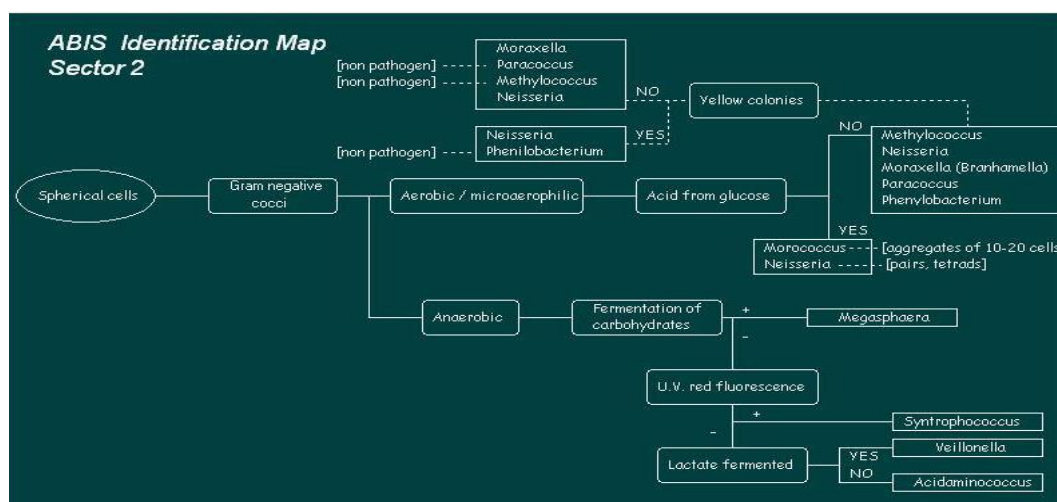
ABIS Identification Map
Sector 2

Moraxella
[non pathogen] Paracoccus
[non pathogen] Methylococcus
Neisseria

NO

Yellow colonies

Neisseria
[non pathogen] Phenilobacterium

YES

NO

Methylococcus
Neisseria
Moraxella (Branhamella)
Paracoccus
Phenylobacterium

Spherical cells

Gram negative cocci

Aerobic / microaerophilic

Acid from glucose

YES

Morococcus [aggregates of 10-20 cells
Neisseria [pairs, tetrads]

Anaerobic

Fermentation of carbohydrates

+

Megasphaera

-

U.V. red fluorescence

+

Syntrophococcus

-

Lactate fermented

YES

Veillonella

NO

Acidaminococcus